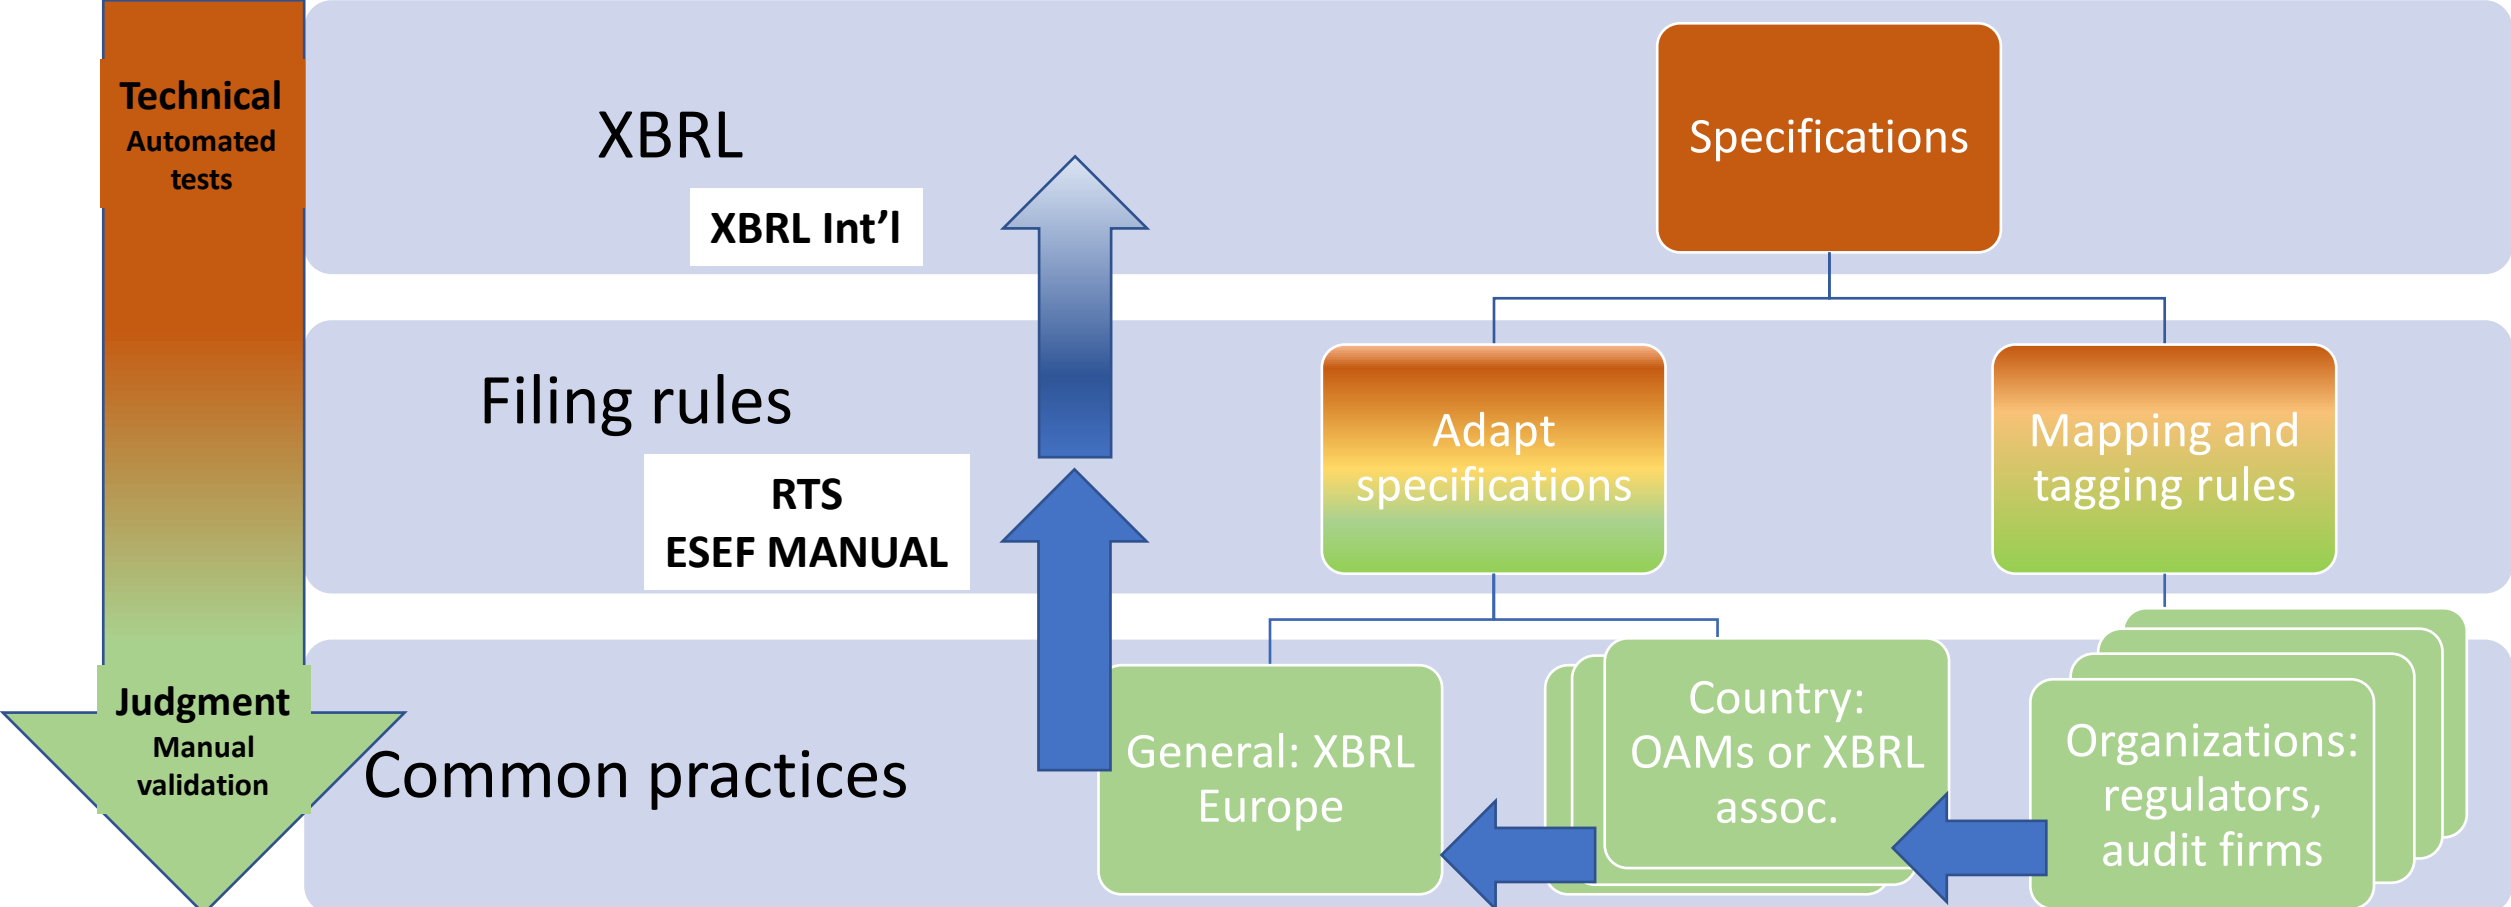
Technical
Automated tests

XBRL

XBRL Int'l

Specifications

Filing rules

RTS
ESEF MANUAL

Adapt specifications

Mapping and tagging rules

Judgment
Manual validation

Common practices

General: XBRL Europe

Country: OAMs or XBRL assoc.

Organizations: regulators, audit firms